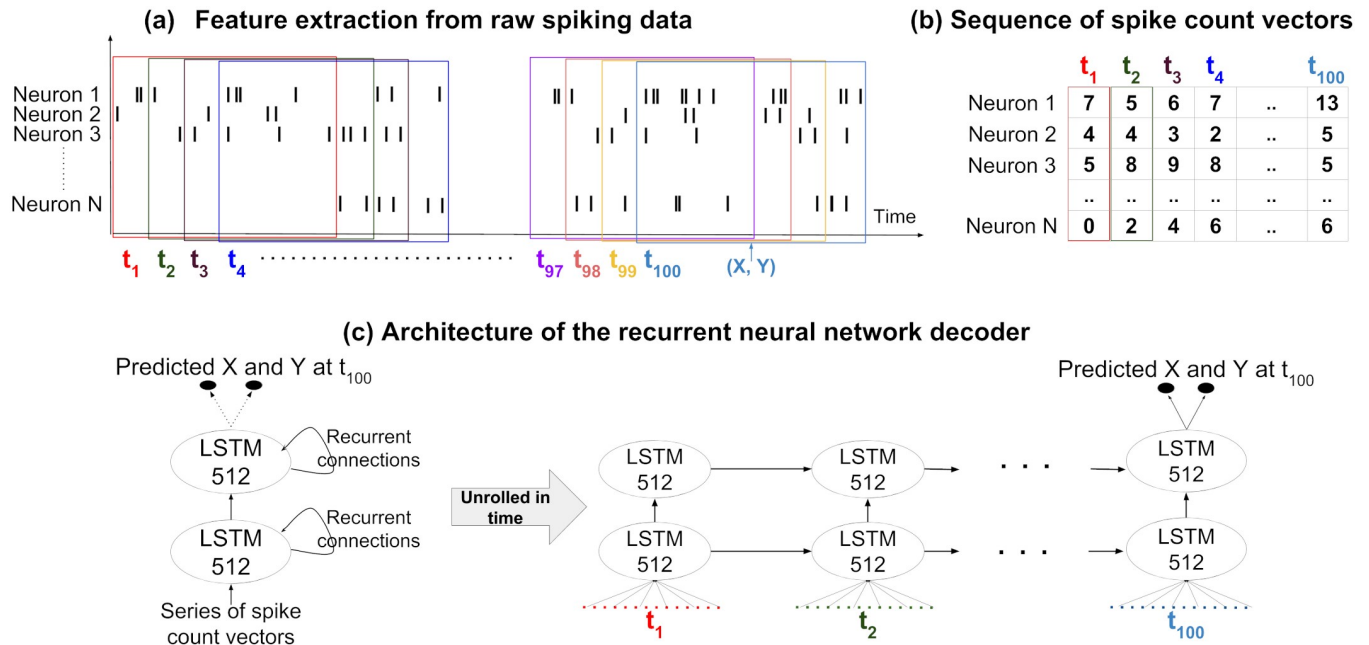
(a) Feature extraction from raw spiking data

Neuron 1
Neuron 2
Neuron 3

Neuron N

Time

$t_1$ $t_2$ $t_3$ $t_4$ ........................ $t_{97}$ $t_{98}$ $t_{99}$ $t_{100}$ (X, Y)

(b) Sequence of spike count vectors

| | $t_1$ | $t_2$ | $t_3$ | $t_4$ | | $t_{100}$ |
|---|---|---|---|---|---|---|
| Neuron 1 | 7 | 5 | 6 | 7 | .. | 13 |
| Neuron 2 | 4 | 4 | 3 | 2 | .. | 5 |
| Neuron 3 | 5 | 8 | 9 | 8 | .. | 5 |
| | .. | .. | .. | .. | .. | .. |
| Neuron N | 0 | 2 | 4 | 6 | .. | 6 |

(c) Architecture of the recurrent neural network decoder

Predicted X and Y at $t_{100}$

LSTM 512

Recurrent connections

LSTM 512

Recurrent connections

Series of spike count vectors

Unrolled in time

LSTM 512 LSTM 512 . . . LSTM 512

LSTM 512 LSTM 512 . . . LSTM 512

$t_1$ $t_2$ $t_{100}$

Predicted X and Y at $t_{100}$